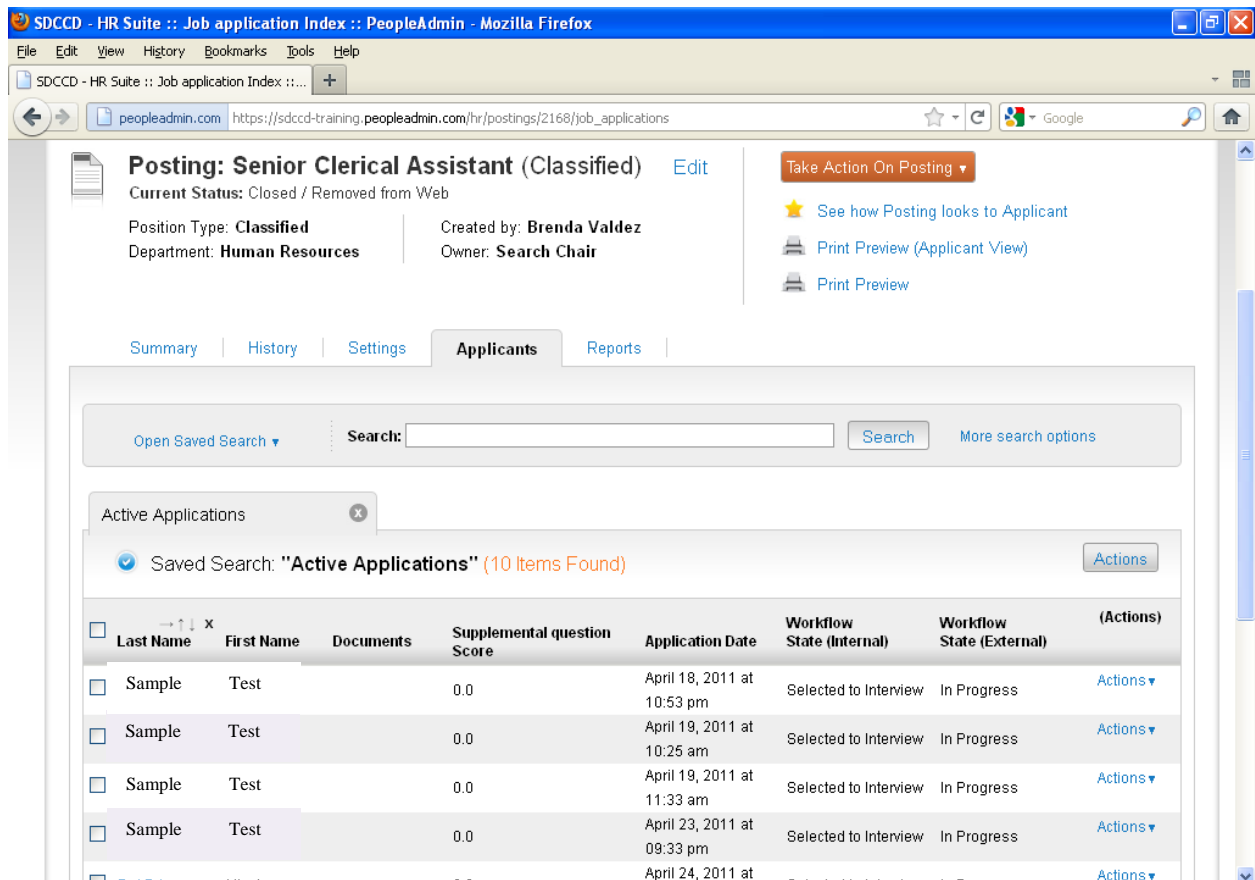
SDCCD - HR Suite :: Job application Index :: PeopleAdmin - Mozilla Firefox

File Edit View History Bookmarks Tools Help

SDCCD - HR Suite :: Job application Index ::... +

peopleadmin.com https://sdccd-training.peopleadmin.com/hr/postings/2168/job_applications

Google

Posting: Senior Clerical Assistant (Classified) Edit
Current Status: Closed / Removed from Web

Position Type: Classified
Department: Human Resources

Created by: Brenda Valdez
Owner: Search Chair

Take Action On Posting ▾

See how Posting looks to Applicant

Print Preview (Applicant View)

Print Preview

Summary | History | Settings | Applicants | Reports

Open Saved Search ▾

Search: Search More search options

Active Applications

Saved Search: "Active Applications" (10 Items Found)

Actions

| Last Name | First Name | Documents | Supplemental question Score | Application Date | Workflow State (Internal) | Workflow State (External) | (Actions) |
|---|---|---|---|---|---|---|---|
| Sample | Test | | 0.0 | April 18, 2011 at 10:53 pm | Selected to Interview | In Progress | Actions ▾ |
| Sample | Test | | 0.0 | April 19, 2011 at 10:25 am | Selected to Interview | In Progress | Actions ▾ |
| Sample | Test | | 0.0 | April 19, 2011 at 11:33 am | Selected to Interview | In Progress | Actions ▾ |
| Sample | Test | | 0.0 | April 23, 2011 at 09:33 pm | Selected to Interview | In Progress | Actions ▾ |
| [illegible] | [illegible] | | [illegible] | April 24, 2011 at | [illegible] | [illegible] | Actions ▾ |